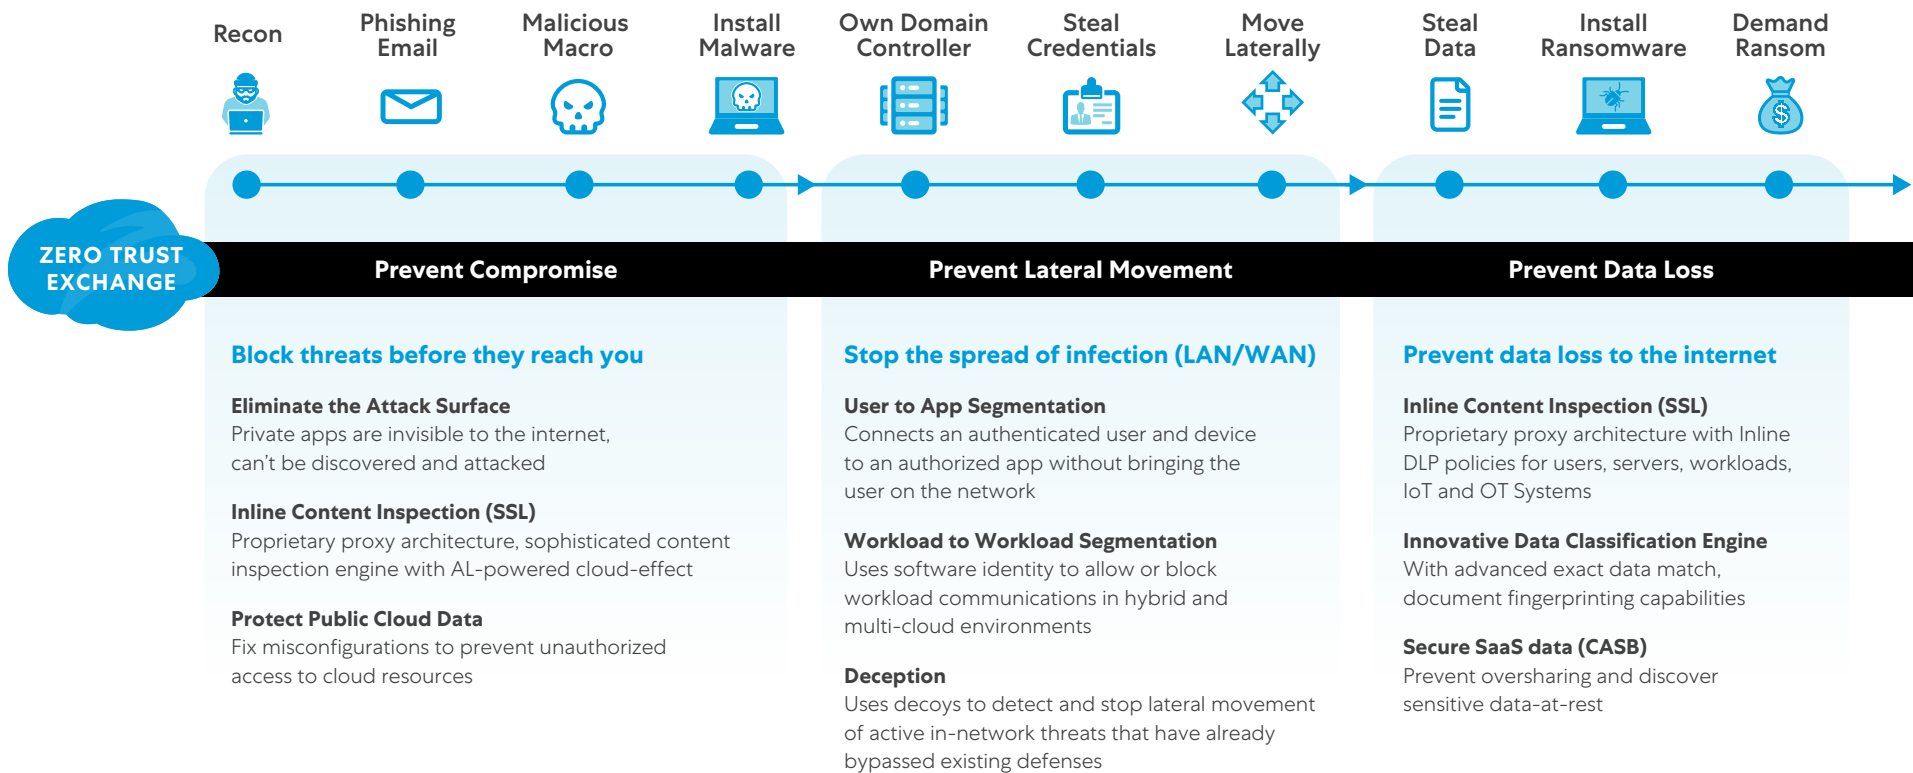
Recon

Phishing Email

Malicious Macro

Install Malware

Own Domain Controller

Steal Credentials

Move Laterally

Steal Data

Install Ransomware

Demand Ransom

ZERO TRUST EXCHANGE

Prevent Compromise

Prevent Lateral Movement

Prevent Data Loss

Block threats before they reach you

Eliminate the Attack Surface
Private apps are invisible to the internet, can't be discovered and attacked

Inline Content Inspection (SSL)
Proprietary proxy architecture, sophisticated content inspection engine with AL-powered cloud-effect

Protect Public Cloud Data
Fix misconfigurations to prevent unauthorized access to cloud resources

Stop the spread of infection (LAN/WAN)

User to App Segmentation
Connects an authenticated user and device to an authorized app without bringing the user on the network

Workload to Workload Segmentation
Uses software identity to allow or block workload communications in hybrid and multi-cloud environments

Deception
Uses decoys to detect and stop lateral movement of active in-network threats that have already bypassed existing defenses

Prevent data loss to the internet

Inline Content Inspection (SSL)
Proprietary proxy architecture with Inline DLP policies for users, servers, workloads, IoT and OT Systems

Innovative Data Classification Engine
With advanced exact data match, document fingerprinting capabilities

Secure SaaS data (CASB)
Prevent oversharing and discover sensitive data-at-rest